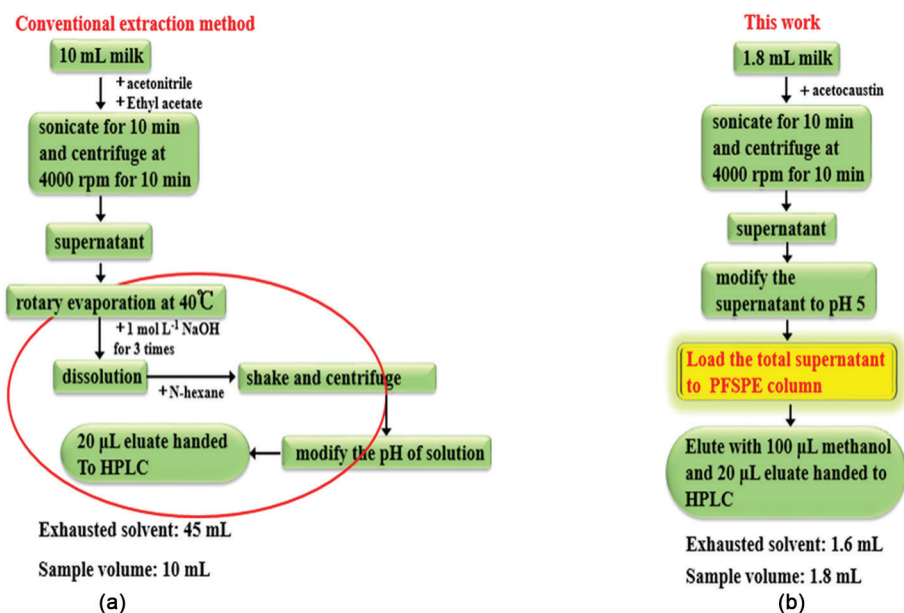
Conventional extraction method

10 mL milk

+ acetonitrile
+ Ethyl acetate

sonicate for 10 min and centrifuge at 4000 rpm for 10 min

supernatant

rotary evaporation at 40℃

+ 1 mol L$^{-1}$ NaOH for 3 times

dissolution

+ N-hexane

shake and centrifuge

20 μL eluate handed To HPLC

modify the pH of solution

Exhausted solvent: 45 mL

Sample volume: 10 mL

(a)

This work

1.8 mL milk

+ acetocaustin

sonicate for 10 min and centrifuge at 4000 rpm for 10 min

supernatant

modify the supernatant to pH 5

Load the total supernatant to PFSPE column

Elute with 100 μL methanol and 20 μL eluate handed to HPLC

Exhausted solvent: 1.6 mL

Sample volume: 1.8 mL

(b)